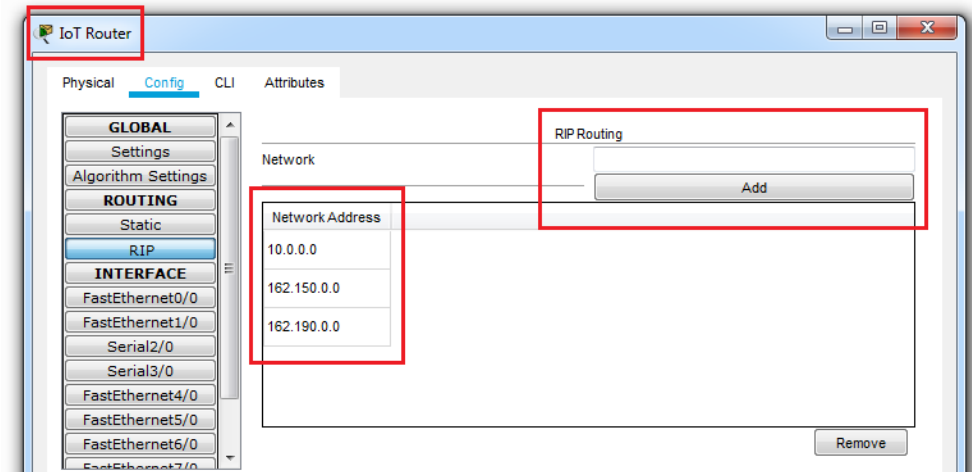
IoT Router

Physical Config CLI Attributes

GLOBAL
Settings
Algorithm Settings
ROUTING
Static
RIP
INTERFACE
FastEthernet0/0
FastEthernet1/0
Serial2/0
Serial3/0
FastEthernet4/0
FastEthernet5/0
FastEthernet6/0
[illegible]

RIP Routing

Network

Add

| Network Address |
|---|
| 10.0.0.0 |
| 162.150.0.0 |
| 162.190.0.0 |

Remove